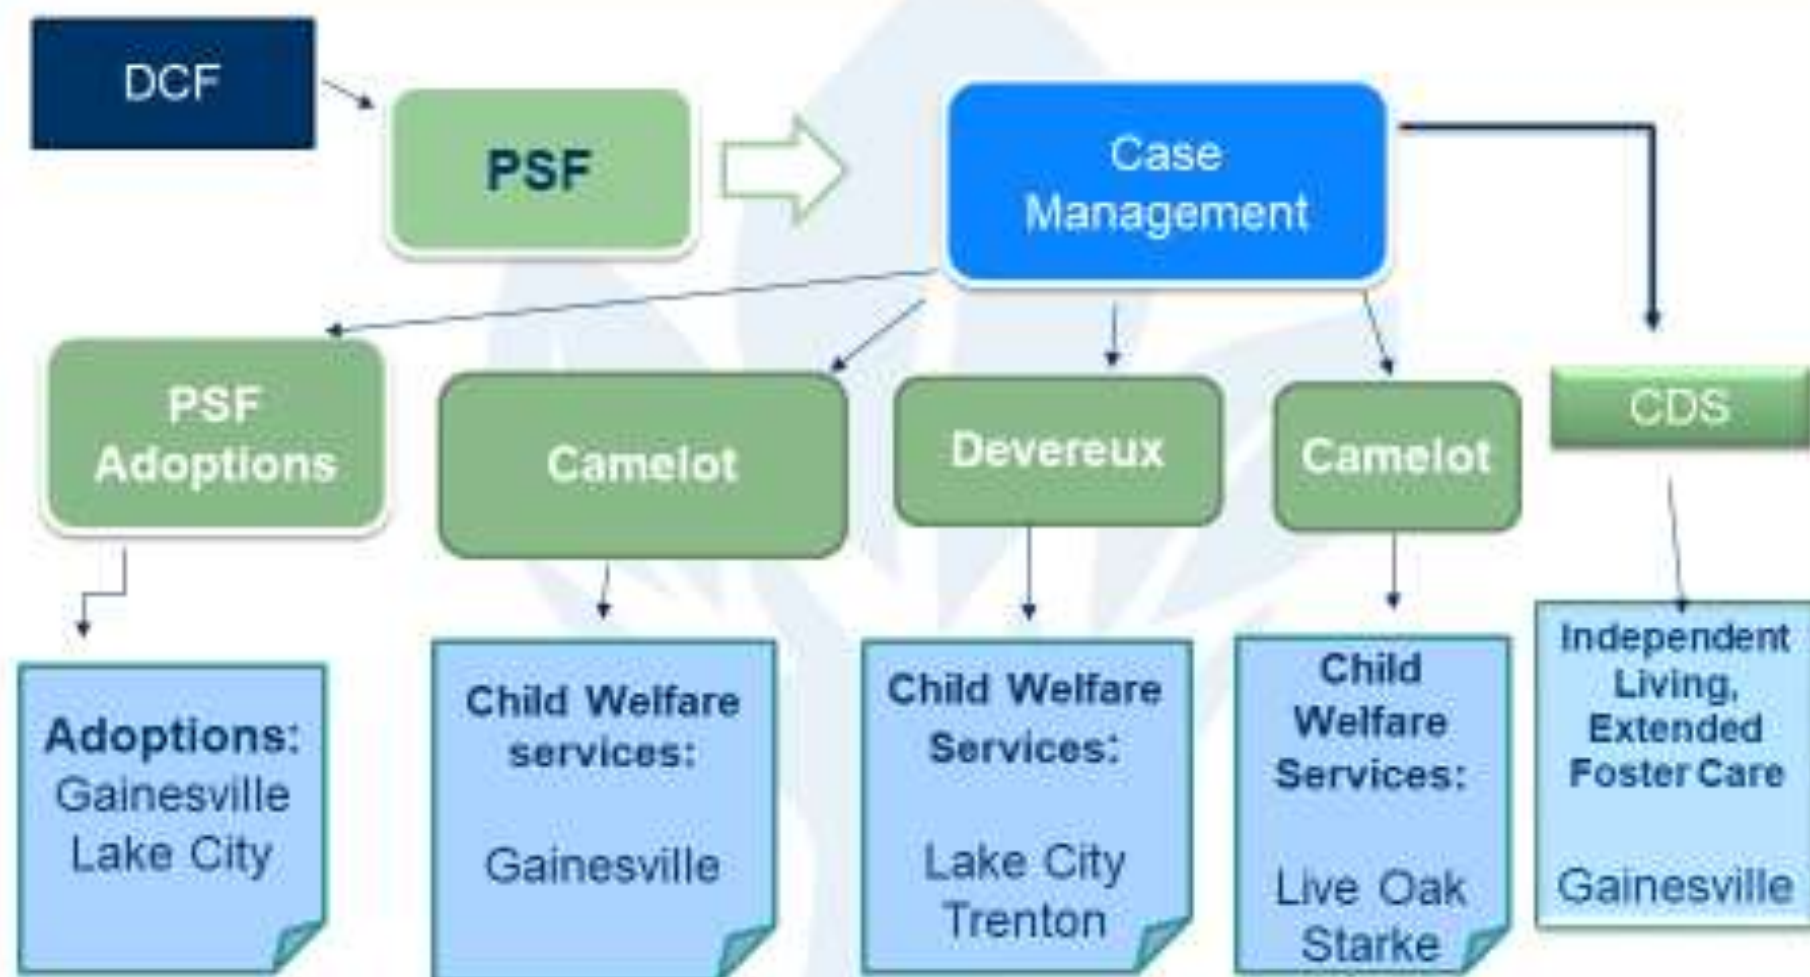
DCF

PSF

Case Management

PSF Adoptions

Camelot

Devereux

Camelot

CDS

Adoptions: Gainesville Lake City

Child Welfare services: Gainesville

Child Welfare Services: Lake City Trenton

Child Welfare Services: Live Oak Starke

Independent Living, Extended Foster Care Gainesville